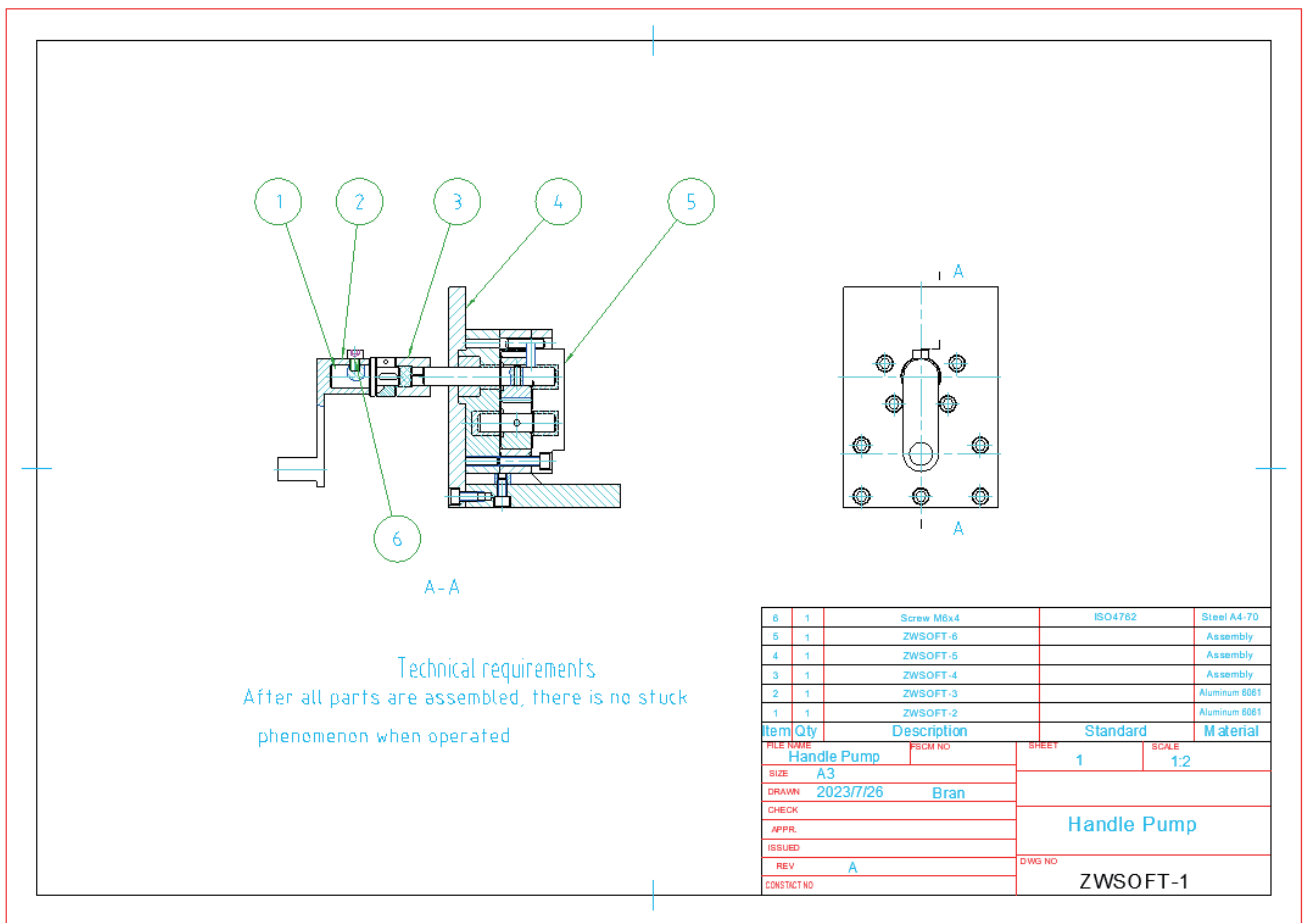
1 2 3 4 5

6

A-A

A

A

Technical requirements
After all parts are assembled, there is no stuck phenomenon when operated

| Item | Qty | Description | Standard | Material |
|---|---|---|---|---|
| 6 | 1 | Screw M6x4 | ISO4762 | Steel A4-70 |
| 5 | 1 | ZWSOFT-6 | | Assembly |
| 4 | 1 | ZWSOFT-5 | | Assembly |
| 3 | 1 | ZWSOFT-4 | | Assembly |
| 2 | 1 | ZWSOFT-3 | | Aluminum 6061 |
| 1 | 1 | ZWSOFT-2 | | Aluminum 6061 |

FILE NAME Handle Pump
FSCM NO
SHEET 1
SCALE 1:2
SIZE A3
DRAWN 2023/7/26 Bran
CHECK
APPR.
ISSUED
REV A
CONSTACT NO
Handle Pump
DWG NO
ZWSOFT-1